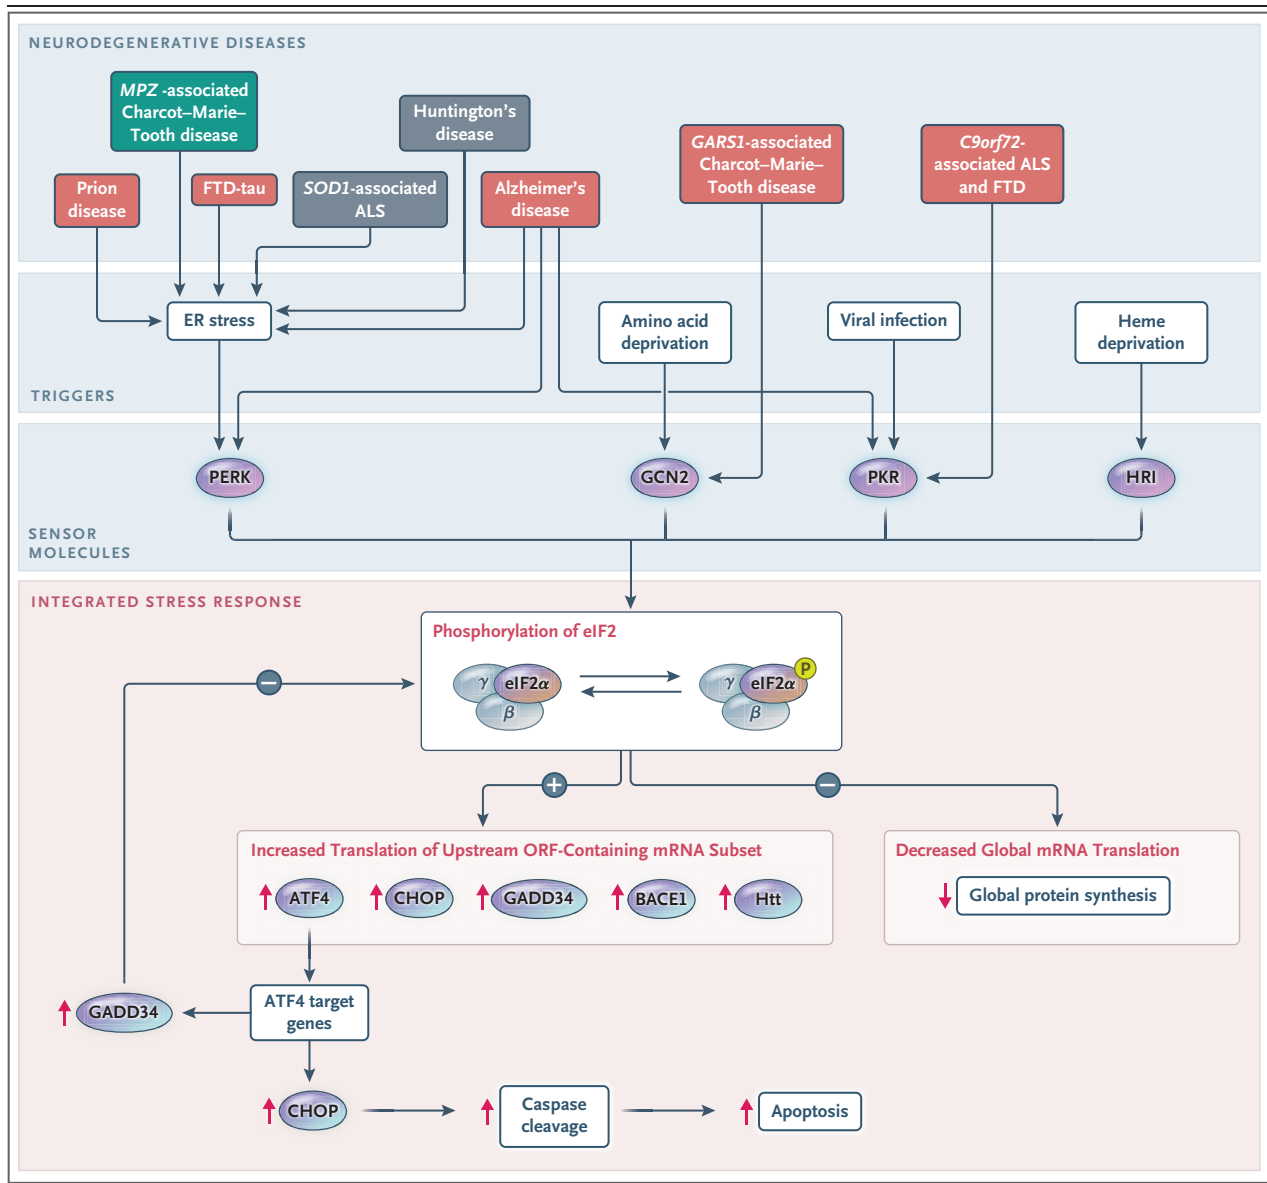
NEURODEGENERATIVE DISEASES

*MPZ*-associated Charcot–Marie–Tooth disease

Huntington's disease

*GARS1*-associated Charcot–Marie–Tooth disease

*C9orf72*-associated ALS and FTD

Prion disease

FTD-tau

*SOD1*-associated ALS

Alzheimer's disease

ER stress

Amino acid deprivation

Viral infection

Heme deprivation

TRIGGERS

PERK

GCN2

PKR

HRI

SENSOR MOLECULES

INTEGRATED STRESS RESPONSE

Phosphorylation of eIF2

$\gamma$ eIF2$\alpha$ $\beta$

$\gamma$ eIF2$\alpha$ P $\beta$

Increased Translation of Upstream ORF-Containing mRNA Subset

ATF4 CHOP GADD34 BACE1 Htt

Decreased Global mRNA Translation

Global protein synthesis

GADD34

ATF4 target genes

CHOP

Caspase cleavage

Apoptosis